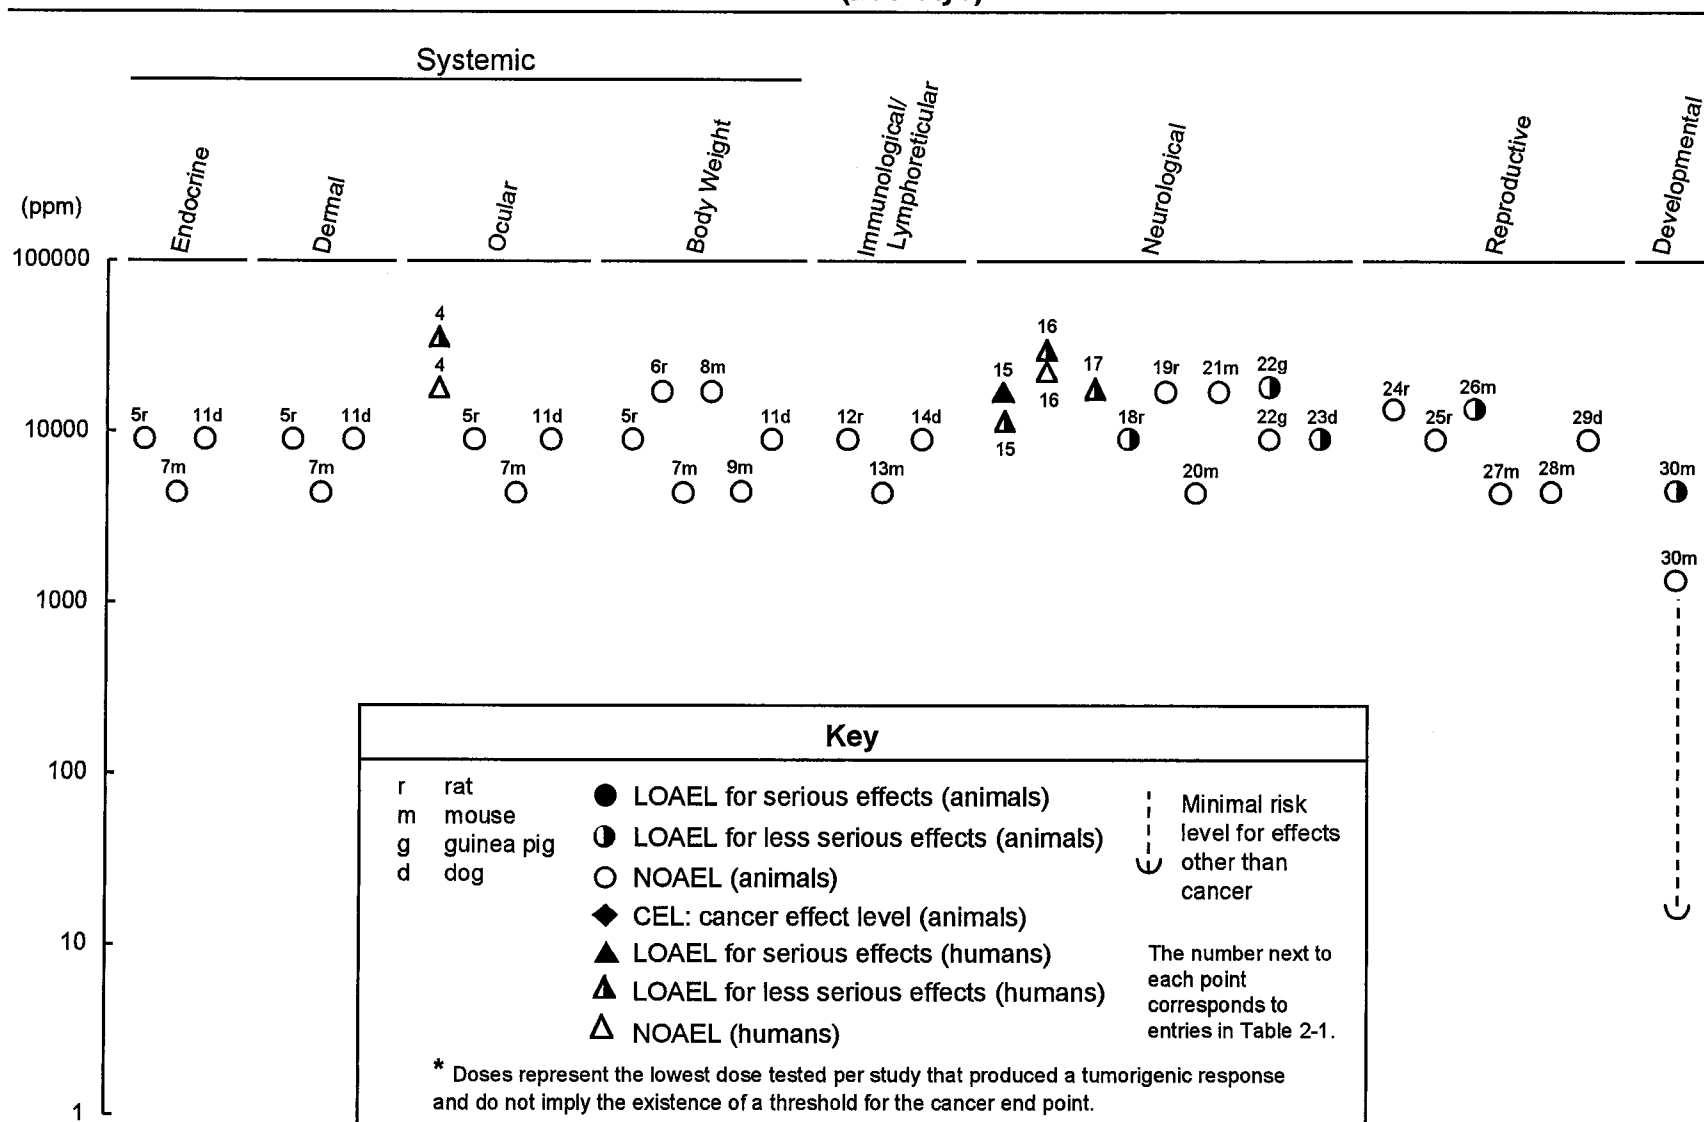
Systemic

(ppm)

Endocrine

Dermal

Ocular

Body Weight

Immunological/ Lymphoreticular

Neurological

Reproductive

Developmental

100000

10000

1000

100

10

1

4
4
5r 11d
7m
5r 11d
7m
5r 11d
7m
6r 8m
5r 11d
7m 9m
12r 14d
13m
16
15
16
15
17
18r
19r 21m 22g
22g 23d
20m
24r 26m
25r 29d
27m 28m
30m
30m

Key

r rat
m mouse
g guinea pig
d dog

LOAEL for serious effects (animals)
LOAEL for less serious effects (animals)
NOAEL (animals)
CEL: cancer effect level (animals)
LOAEL for serious effects (humans)
LOAEL for less serious effects (humans)
NOAEL (humans)

Minimal risk level for effects other than cancer

The number next to each point corresponds to entries in Table 2-1.

* Doses represent the lowest dose tested per study that produced a tumorigenic response and do not imply the existence of a threshold for the cancer end point.